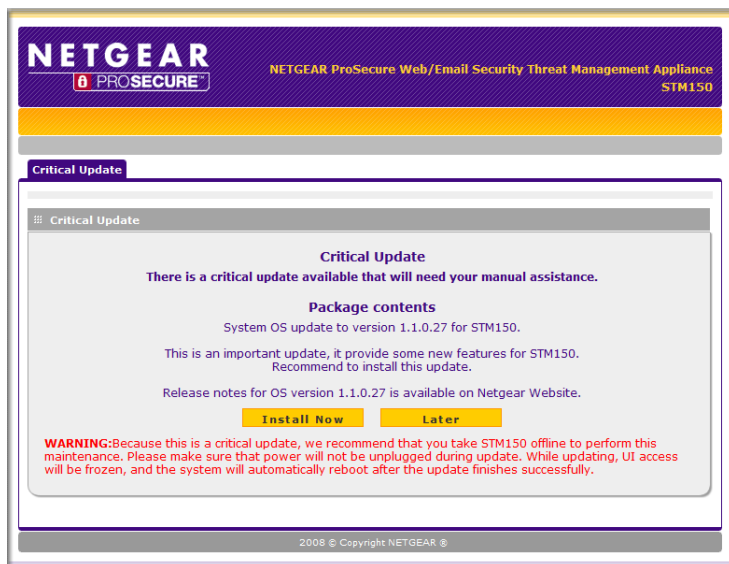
NETGEAR
PROSECURE™

NETGEAR ProSecure Web/Email Security Threat Management Appliance
STM150

Critical Update

Critical Update

Critical Update
There is a critical update available that will need your manual assistance.

Package contents
System OS update to version 1.1.0.27 for STM150.

This is an important update, it provide some new features for STM150.
Recommend to install this update.

Release notes for OS version 1.1.0.27 is available on Netgear Website.

Install Now
Later

WARNING:Because this is a critical update, we recommend that you take STM150 offline to perform this maintenance. Please make sure that power will not be unplugged during update. While updating, UI access will be frozen, and the system will automatically reboot after the update finishes successfully.

2008 © Copyright NETGEAR ®